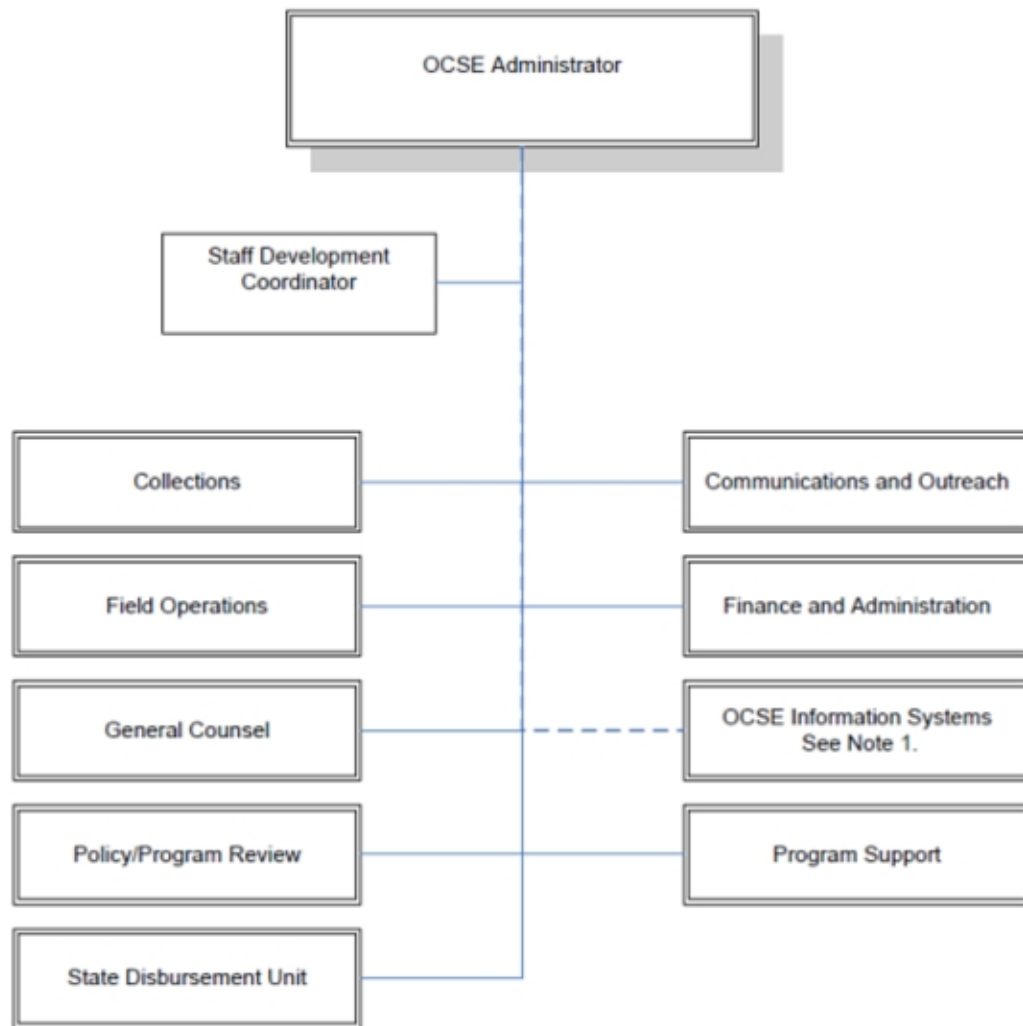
OCSE Administrator

Staff Development Coordinator

Collections

Communications and Outreach

Field Operations

Finance and Administration

General Counsel

OCSE Information Systems See Note 1.

Policy/Program Review

Program Support

State Disbursement Unit